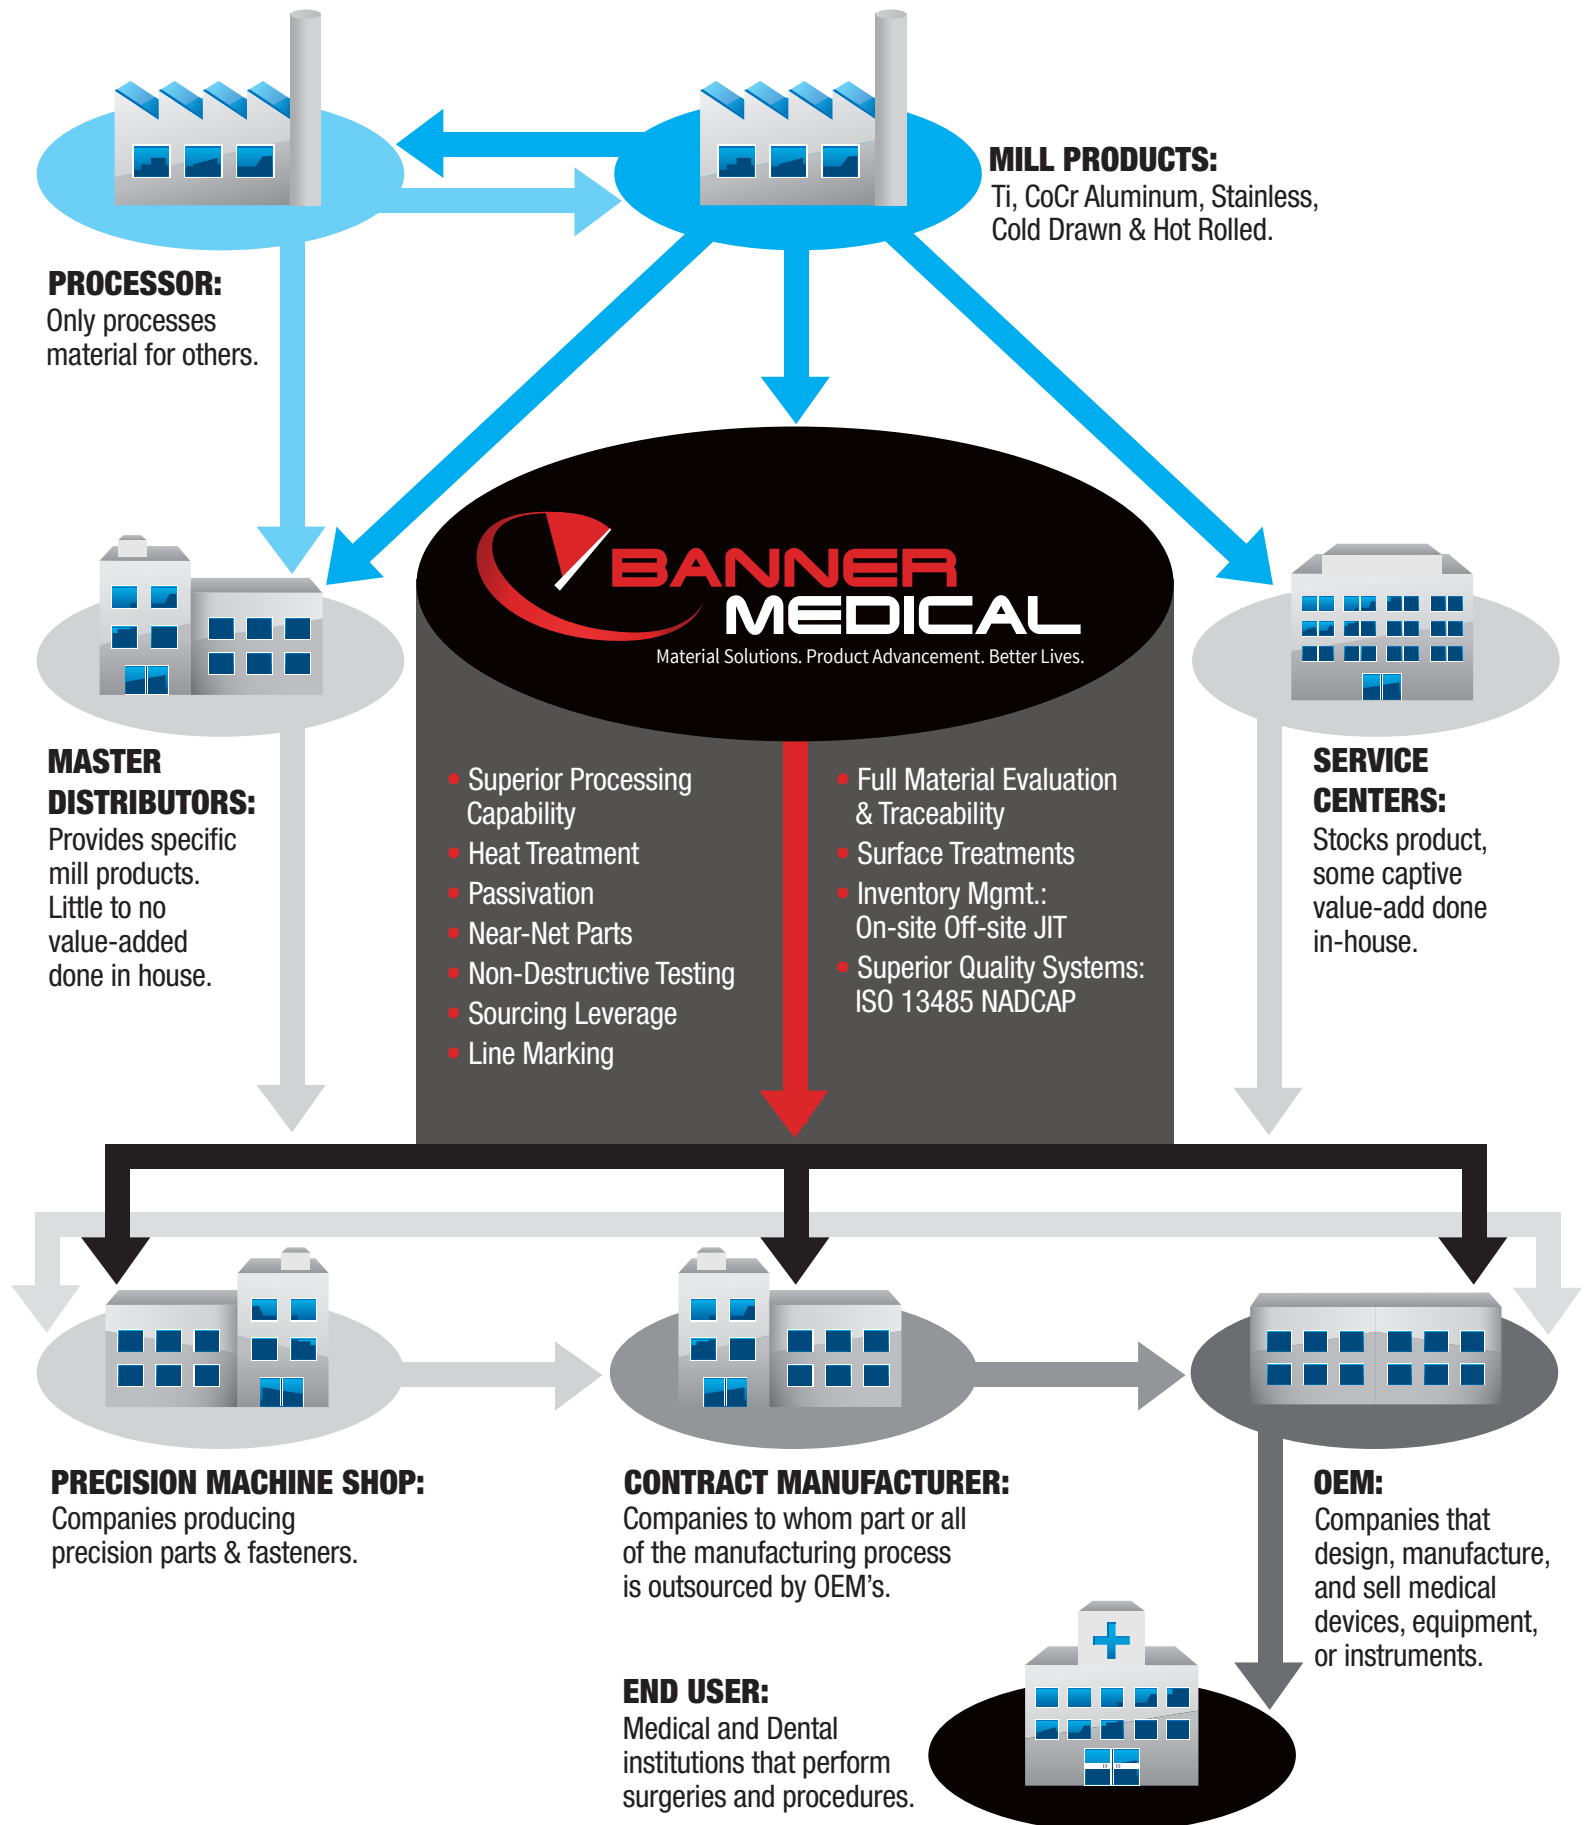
MILL PRODUCTS:
Ti, CoCr Aluminum, Stainless, Cold Drawn & Hot Rolled.

PROCESSOR:
Only processes material for others.

BANNER MEDICAL
Material Solutions. Product Advancement. Better Lives.

MASTER DISTRIBUTORS:
Provides specific mill products. Little to no value-added done in house.

- Superior Processing Capability
- Heat Treatment
- Passivation
- Near-Net Parts
- Non-Destructive Testing
- Sourcing Leverage
- Line Marking

- Full Material Evaluation & Traceability
- Surface Treatments
- Inventory Mgmt.: On-site Off-site JIT
- Superior Quality Systems: ISO 13485 NADCAP

SERVICE CENTERS:
Stocks product, some captive value-add done in-house.

PRECISION MACHINE SHOP:
Companies producing precision parts & fasteners.

CONTRACT MANUFACTURER:
Companies to whom part or all of the manufacturing process is outsourced by OEM's.

OEM:
Companies that design, manufacture, and sell medical devices, equipment, or instruments.

END USER:
Medical and Dental institutions that perform surgeries and procedures.